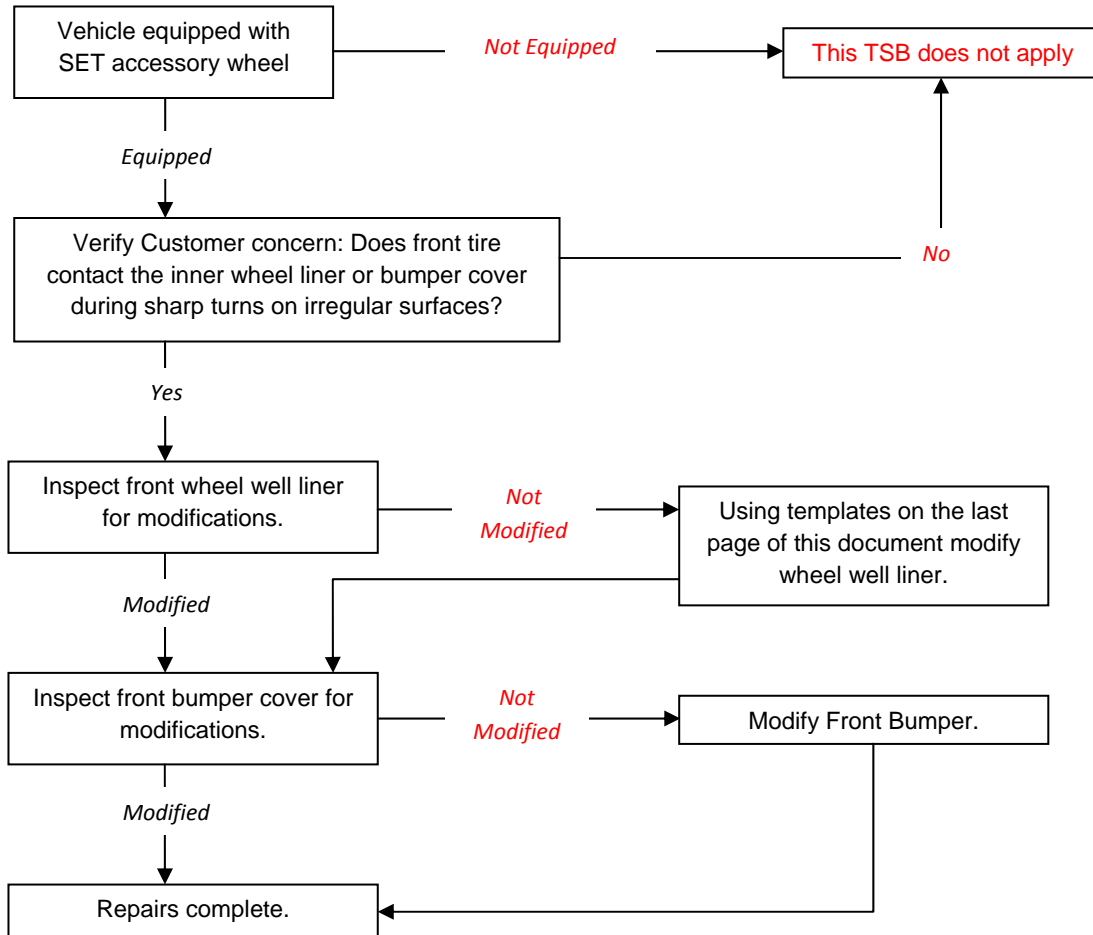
Vehicle equipped with SET accessory wheel

Not Equipped

This TSB does not apply

Equipped

Verify Customer concern: Does front tire contact the inner wheel liner or bumper cover during sharp turns on irregular surfaces?

No

Yes

Inspect front wheel well liner for modifications.

Not Modified

Using templates on the last page of this document modify wheel well liner.

Modified

Inspect front bumper cover for modifications.

Not Modified

Modify Front Bumper.

Modified

Repairs complete.